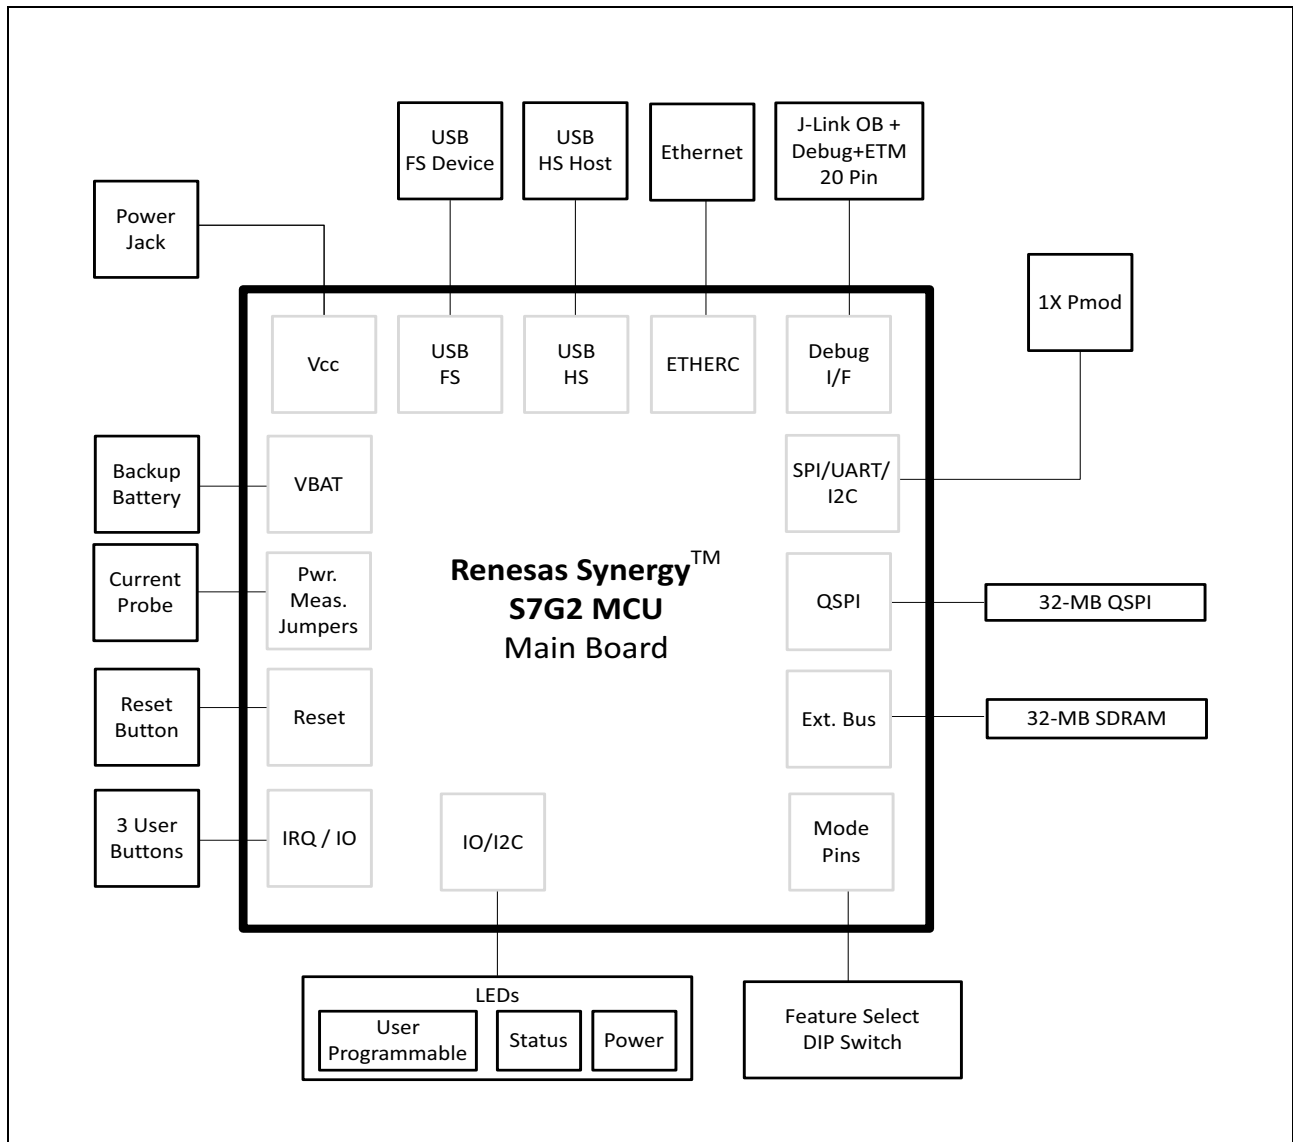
USB FS Device

USB HS Host

Ethernet

J-Link OB + Debug+ETM 20 Pin

Power Jack

1X Pmod

Vcc

USB FS

USB HS

ETHERC

Debug I/F

Backup Battery

VBAT

SPI/UART/ I2C

Current Probe

Pwr. Meas. Jumpers

Renesas Synergy$^{TM}$
S7G2 MCU
Main Board

QSPI

32-MB QSPI

Reset Button

Reset

Ext. Bus

32-MB SDRAM

3 User Buttons

IRQ / IO

IO/I2C

Mode Pins

LEDs

User Programmable

Status

Power

Feature Select DIP Switch